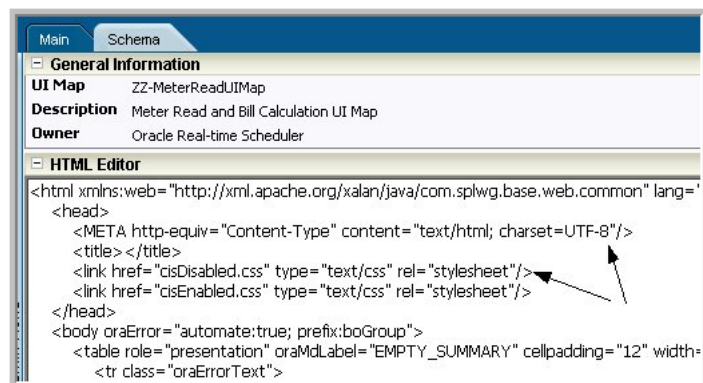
Main Schema

⊟ General Information

UI Map ZZ-MeterReadUIMap

Description Meter Read and Bill Calculation UI Map

Owner Oracle Real-time Scheduler

⊟ HTML Editor

<html xmlns:web="http://xml.apache.org/xalan/java/com.splwg.base.web.common" lang="
<head>
<META http-equiv="Content-Type" content="text/html; charset=UTF-8"/>
<title></title>
<link href="cisDisabled.css" type="text/css" rel="stylesheet"/>
<link href="cisEnabled.css" type="text/css" rel="stylesheet"/>
</head>
<body oraError="automate:true; prefix:boGroup">
<table role="presentation" oraMdLabel="EMPTY_SUMMARY" cellpadding="12" width=
<tr class="oraErrorText">